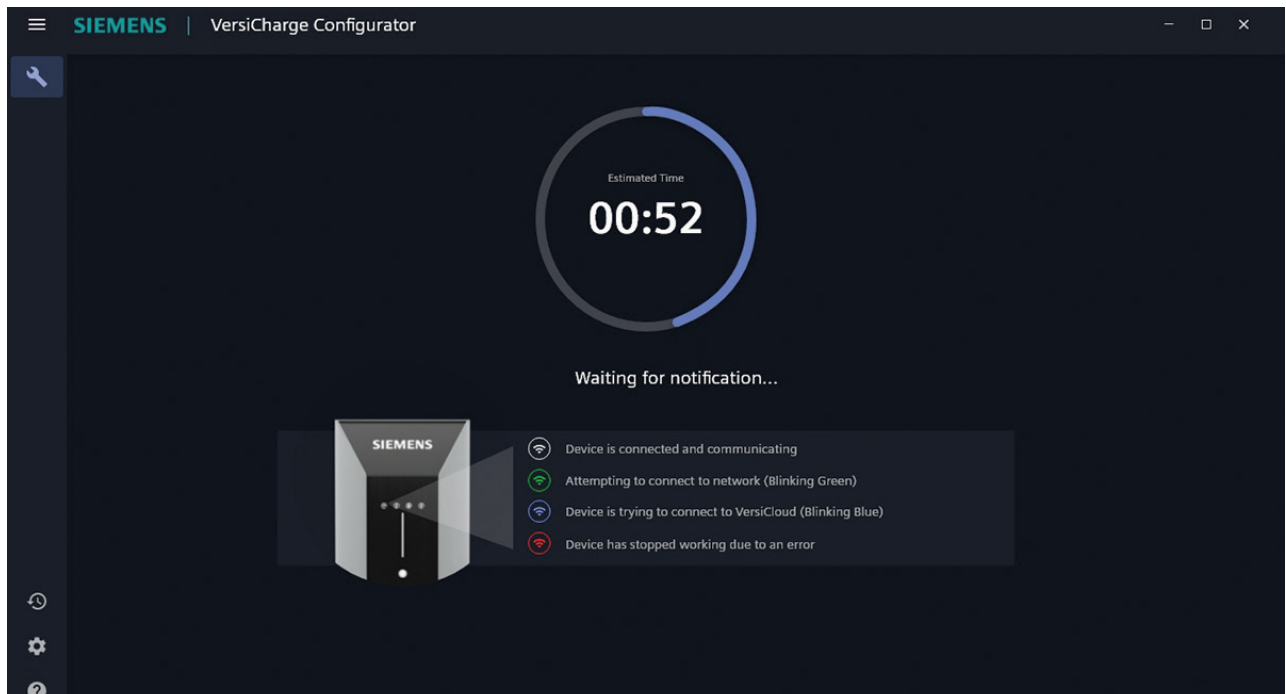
SIEMENS | VersiCharge Configurator

Estimated Time
00:52

Waiting for notification...

SIEMENS

Device is connected and communicating
Attempting to connect to network (Blinking Green)
Device is trying to connect to VersiCloud (Blinking Blue)
Device has stopped working due to an error